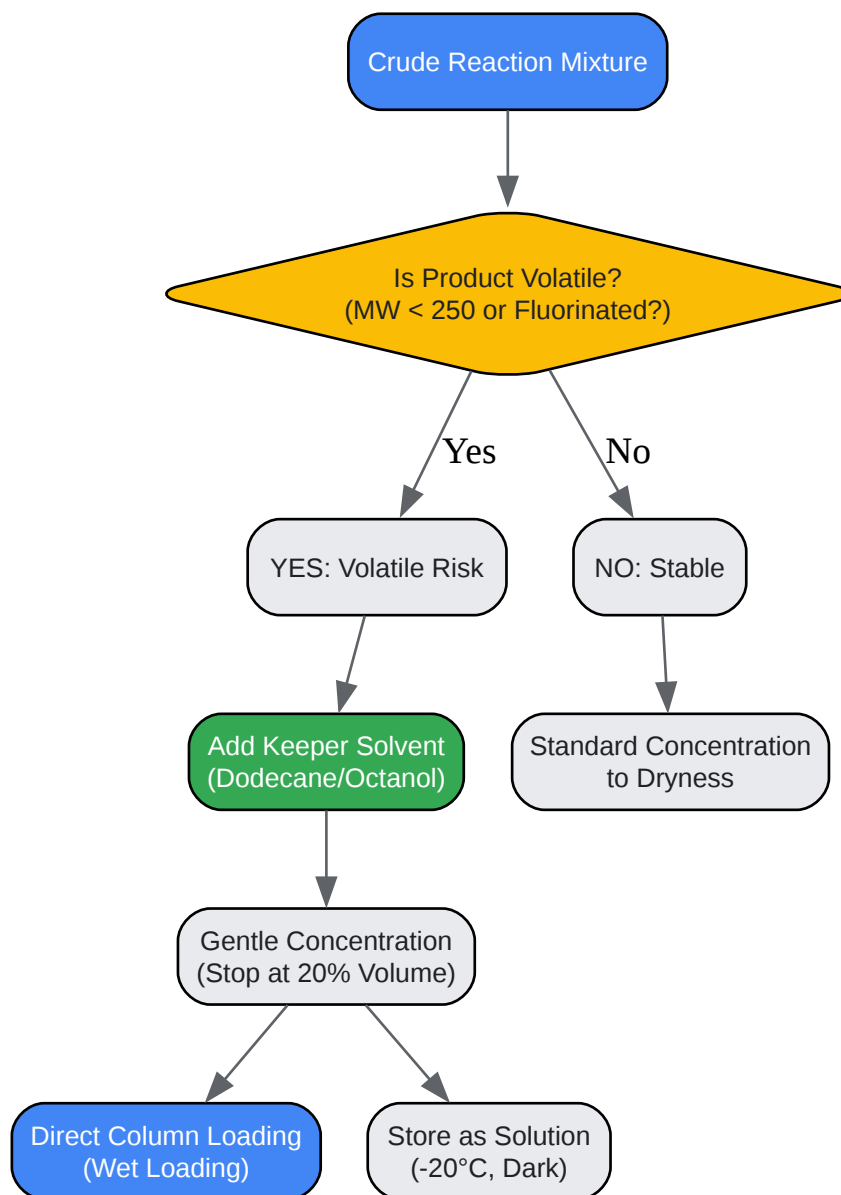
Crude Reaction Mixture

Is Product Volatile?
(MW < 250 or Fluorinated?)

Yes

No

YES: Volatile Risk

NO: Stable

Add Keeper Solvent
(Dodecane/Octanol)

Standard Concentration
to Dryness

Gentle Concentration
(Stop at 20% Volume)

Direct Column Loading
(Wet Loading)

Store as Solution
(-20°C, Dark)